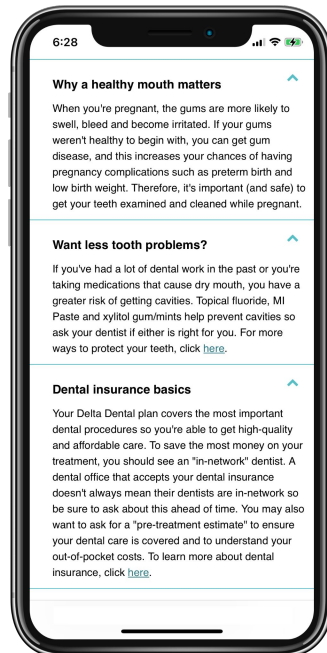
6:28

Why a healthy mouth matters

When you're pregnant, the gums are more likely to swell, bleed and become irritated. If your gums weren't healthy to begin with, you can get gum disease, and this increases your chances of having pregnancy complications such as preterm birth and low birth weight. Therefore, it's important (and safe) to get your teeth examined and cleaned while pregnant.

Want less tooth problems?

If you've had a lot of dental work in the past or you're taking medications that cause dry mouth, you have a greater risk of getting cavities. Topical fluoride, MI Paste and xylitol gum/mints help prevent cavities so ask your dentist if either is right for you. For more ways to protect your teeth, click here.

Dental insurance basics

Your Delta Dental plan covers the most important dental procedures so you're able to get high-quality and affordable care. To save the most money on your treatment, you should see an "in-network" dentist. A dental office that accepts your dental insurance doesn't always mean their dentists are in-network so be sure to ask about this ahead of time. You may also want to ask for a "pre-treatment estimate" to ensure your dental care is covered and to understand your out-of-pocket costs. To learn more about dental insurance, click here.